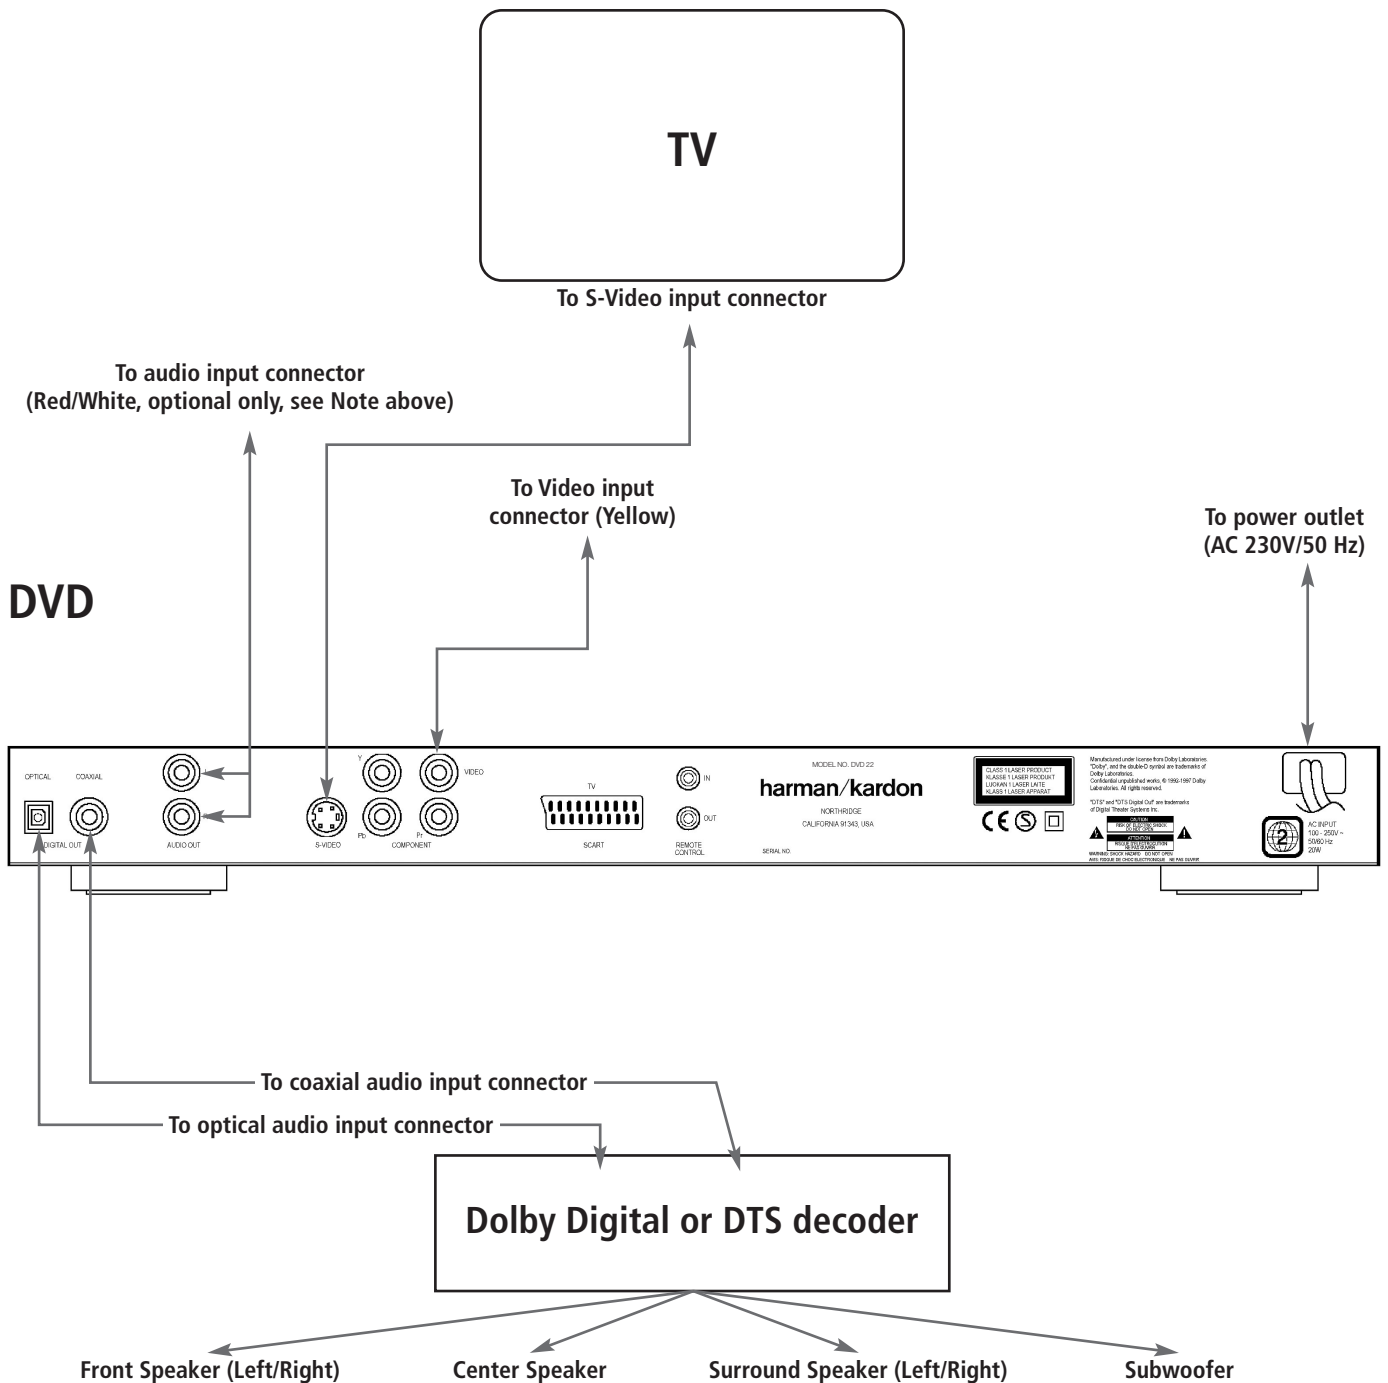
TV

To S-Video input connector

To audio input connector
(Red/White, optional only, see Note above)

To Video input connector (Yellow)

To power outlet
(AC 230V/50 Hz)

DVD

OPTICAL COAXIAL DIGITAL OUT

AUDIO OUT

S-VIDEO

Y Pb Pr COMPONENT VIDEO

TV SCART

IN OUT REMOTE CONTROL

MODEL NO. DVD 22
harman/kardon
NORTHRIDGE
CALIFORNIA 91343, USA

SERIAL NO.

CLASS 1 LASER PRODUCT
KLASSE 1 LASER PRODUKT
LUOKAN 1 LASER LAITE
KLASS 1 LASER APPARAT

Manufactured under license from Dolby Laboratories. "Dolby", and the double-D symbol are trademarks of Dolby Laboratories. Confidential unpublished works. © 1992-1997 Dolby Laboratories. All rights reserved.

"DTS" and "DTS Digital Out" are trademarks of Digital Theater Systems Inc.

CAUTION
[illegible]
ATTENTION
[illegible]
WARNING: SHOCK HAZARD - DO NOT OPEN
AVIS: RISQUE DE CHOC ELECTRONIQUE - NE PAS OUVRIR

2

AC INPUT
100 - 250V ~
50/60 Hz
20W

To coaxial audio input connector
To optical audio input connector

Dolby Digital or DTS decoder

Front Speaker (Left/Right)
Center Speaker
Surround Speaker (Left/Right)
Subwoofer